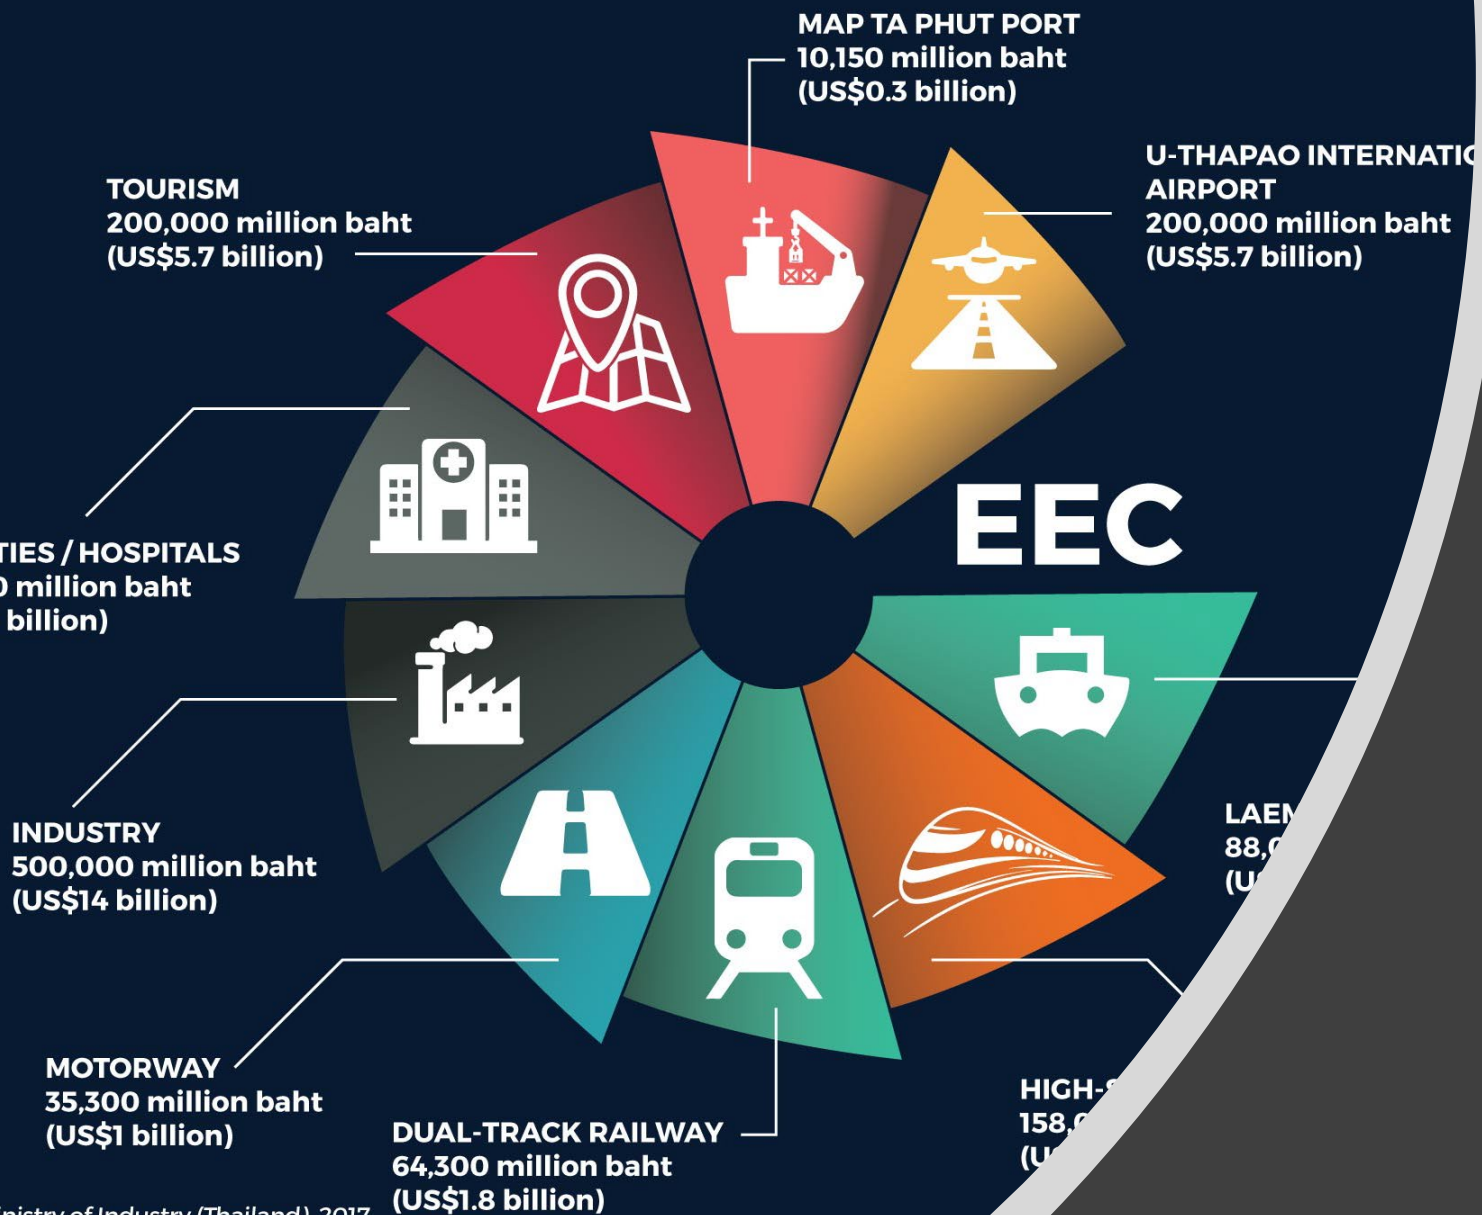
MAP TA PHUT PORT
10,150 million baht
(US$0.3 billion)

TOURISM
200,000 million baht
(US$5.7 billion)

U-THAPAO INTERNATI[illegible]
AIRPORT
200,000 million baht
(US$5.7 billion)

EEC

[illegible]TIES / HOSPITALS
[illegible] million baht
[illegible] billion)

INDUSTRY
500,000 million baht
(US$14 billion)

LAE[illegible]
88,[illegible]
(U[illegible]

MOTORWAY
35,300 million baht
(US$1 billion)

DUAL-TRACK RAILWAY
64,300 million baht
(US$1.8 billion)

HIGH-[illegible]
158,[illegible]
(U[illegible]

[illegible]inistry of Industry (Thailand), 2017